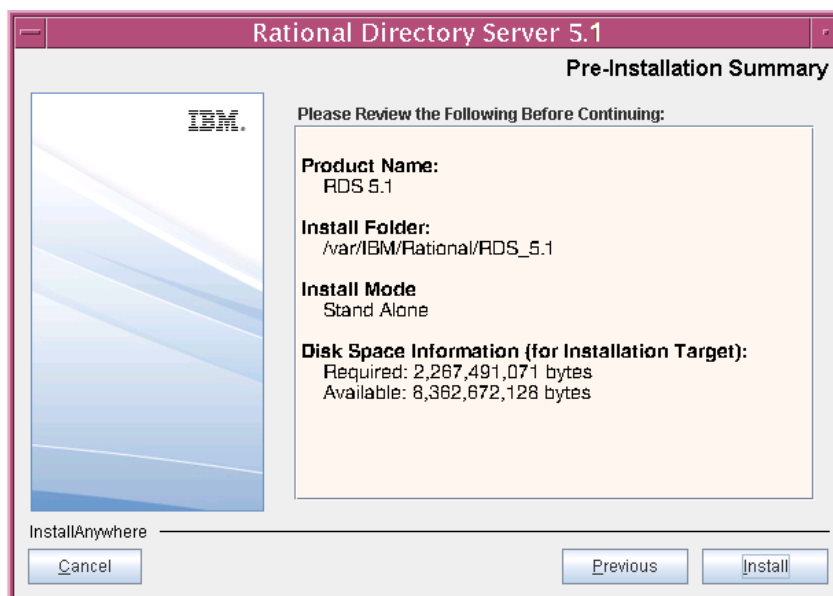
Rational Directory Server 5.1

Pre-Installation Summary

IBM.

Please Review the Following Before Continuing:

Product Name:
RDS 5.1

Install Folder:
/var/IBM/Rational/RDS_5.1

Install Mode
Stand Alone

Disk Space Information (for Installation Target):
Required: 2,267,491,071 bytes
Available: 8,362,672,128 bytes

InstallAnywhere

Cancel

Previous

Install